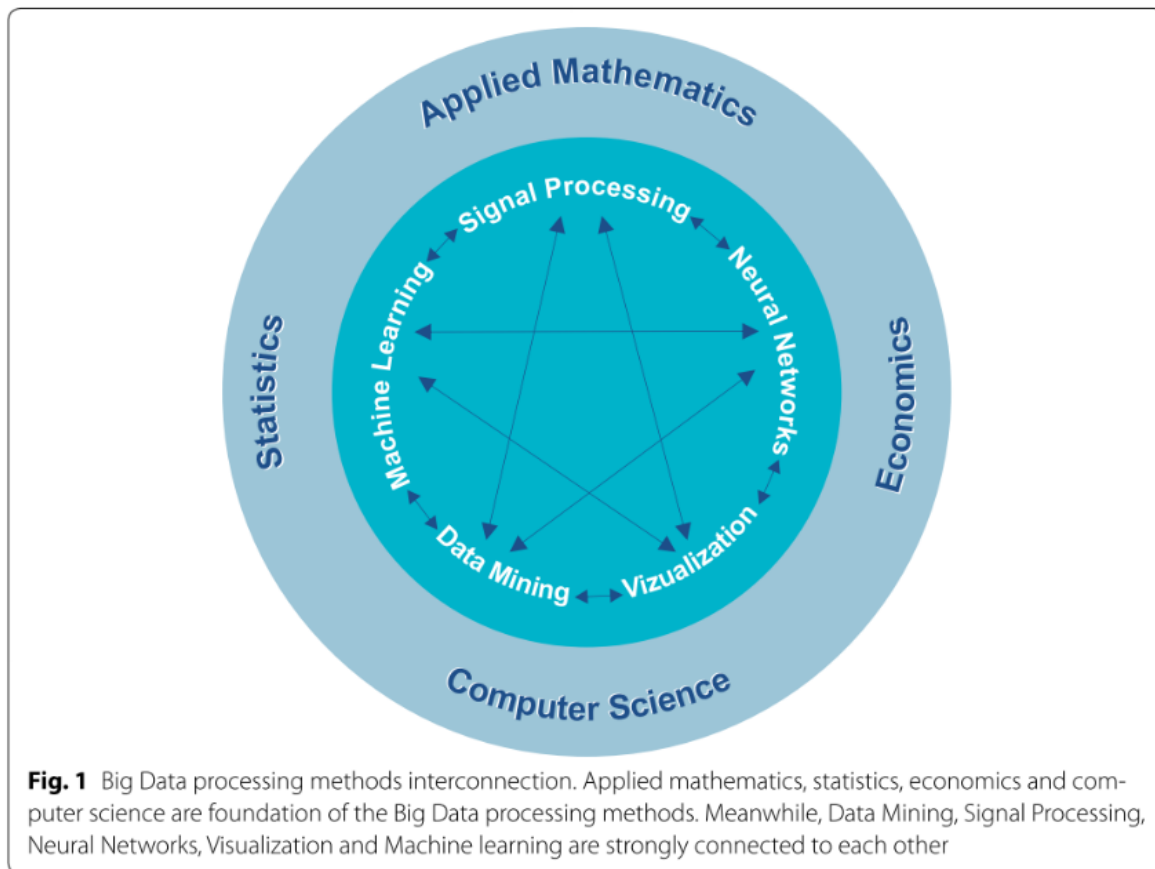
Applied Mathematics

Statistics

Economics

Computer Science

Signal Processing

Neural Networks

Vizualization

Data Mining

Machine Learning

**Fig. 1** Big Data processing methods interconnection. Applied mathematics, statistics, economics and computer science are foundation of the Big Data processing methods. Meanwhile, Data Mining, Signal Processing, Neural Networks, Visualization and Machine learning are strongly connected to each other